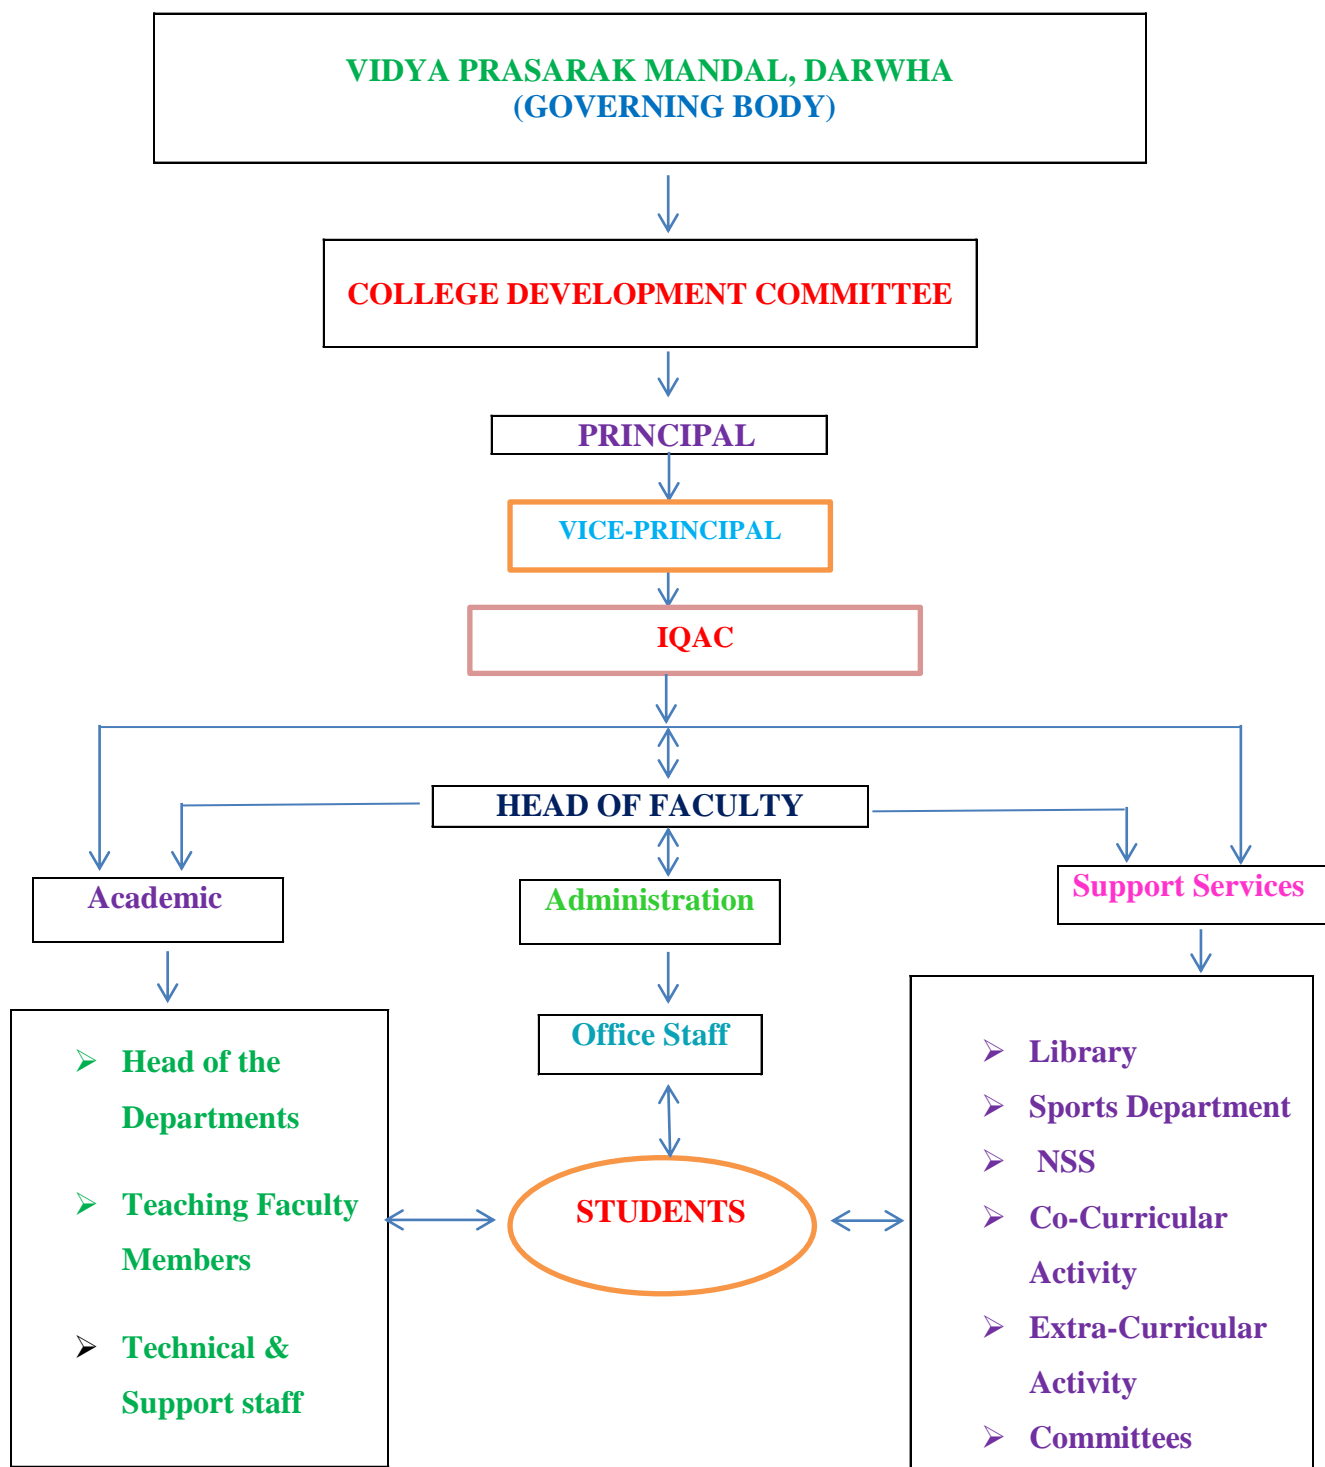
VIDYA PRASARAK MANDAL, DARWHA
(GOVERNING BODY)

COLLEGE DEVELOPMENT COMMITTEE

PRINCIPAL

VICE-PRINCIPAL

IQAC

HEAD OF FACULTY

Academic

Administration

Support Services

➢ Head of the Departments

➢ Teaching Faculty Members

➢ Technical & Support staff

Office Staff

STUDENTS

➢ Library

➢ Sports Department

➢ NSS

➢ Co-Curricular Activity

➢ Extra-Curricular Activity

➢ Committees